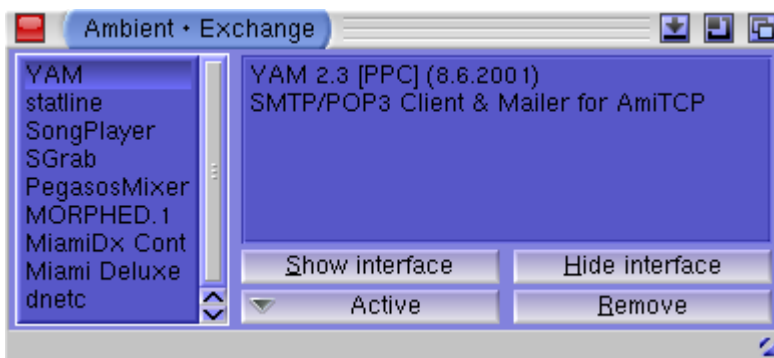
Ambient • Exchange

YAM
statline
SongPlayer
SGrab
PegasosMixer
MORPHED.1
MiamiDx Cont
Miami Deluxe
dnetc

YAM 2.3 [PPC] (8.6.2001)
SMTP/POP3 Client & Mailer for AmiTCP

Show interface
Hide interface
Active
Remove